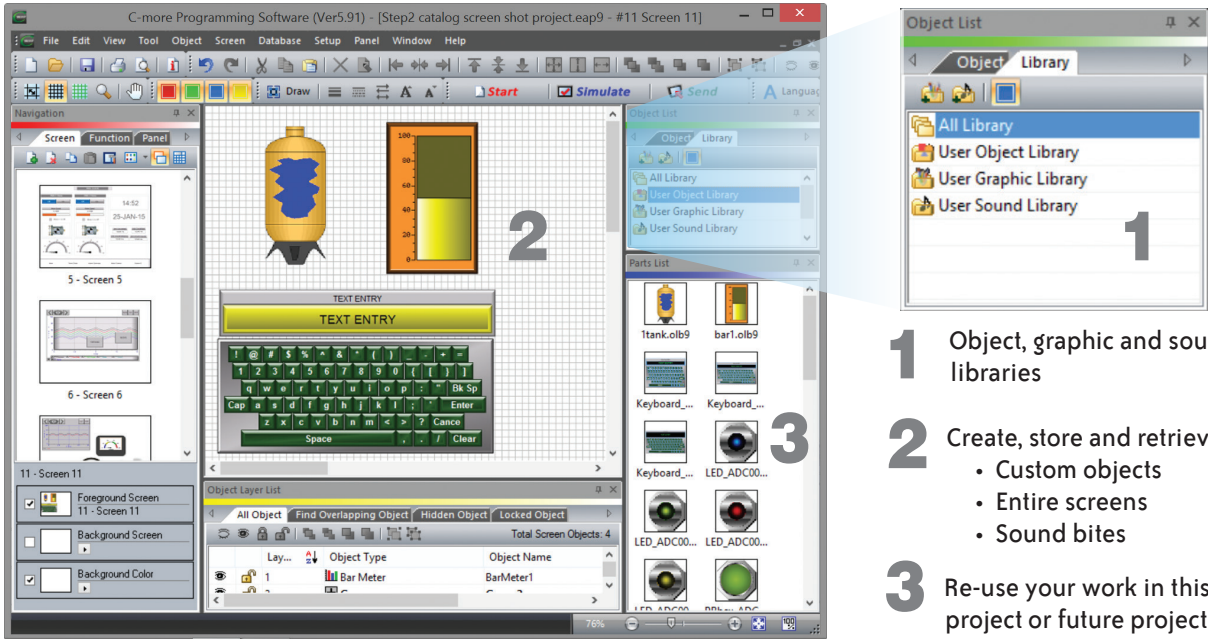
C-more Programming Software (Ver5.91) - [Step2 catalog screen shot project.eap9 - #11 Screen 11]

File Edit View Tool Object Screen Database Setup Panel Window Help

Draw Start Simulate Send Languag

Navigation

Screen Function Panel

14:52
25-JAN-15

5 - Screen 5

6 - Screen 6

11 - Screen 11

Foreground Screen
11 - Screen 11

Background Screen

Background Color

100
80
60
40
20
0

TEXT ENTRY
TEXT ENTRY

! @ # $ % ^ & * ( ) _ - + =
1 2 3 4 5 6 7 8 9 0 { [ } ]
q w e r t y u i o p : " Bk Sp
Cap a s d f g h j k l ; ' Enter
z x c v b n m < > ? Cance
Space , . / Clear

2

Object Layer List

All Object Find Overlapping Object Hidden Object Locked Object

Total Screen Objects: 4

| | | Lay... | Object Type | Object Name |
|---|---|---|---|---|
| | | 1 | Bar Meter | BarMeter1 |

76%

Object List

Object Library

All Library
User Object Library
User Graphic Library
User Sound Library

Parts List

1tank.olb9 bar1.olb9
Keyboard_... Keyboard_...
Keyboard_... LED_ADC00...
LED_ADC00... LED_ADC00...

3

Object List

Object Library

All Library
User Object Library
User Graphic Library
User Sound Library

1

1 Object, graphic and sou libraries

2 Create, store and retriev
• Custom objects
• Entire screens
• Sound bites

3 Re-use your work in this project or future project